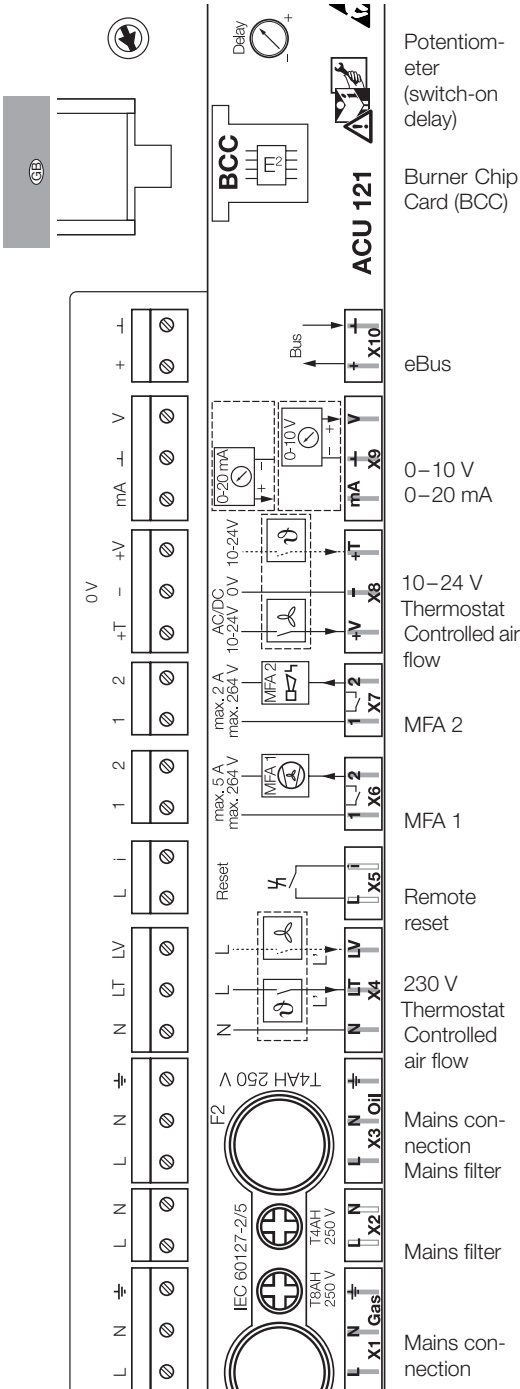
GB

Delay

BCC

$E^2$

ACU 121

Potentiometer (switch-on delay)

Burner Chip Card (BCC)

+ ⊥

Bus

+ ⊥ X10

eBus

mA ⊥ V

0-20 mA

0-10 V

mA ⊥ V X9

0–10 V
0–20 mA

0 V

+T – +V

AC/DC 10-24V 0V 10-24V

+V – +T X8

10–24 V Thermostat Controlled air flow

1 2

max. 2 A max. 264 V

MFA 2

1 2 X7

MFA 2

1 2

max. 5 A max. 264 V

MFA 1

1 2 X6

MFA 1

L i

Reset

L i X5

Remote reset

N LT LV

N L L

N LT LV X4

230 V Thermostat Controlled air flow

L N ⏚

F2

T4AH 250 V

L N ⏚ X3 Oil

Mains connection Mains filter

L N

T4AH 250 V

L N X2

Mains filter

L N ⏚

IEC 60127-2/5

T8AH 250 V

L N ⏚ X1 Gas

Mains connection